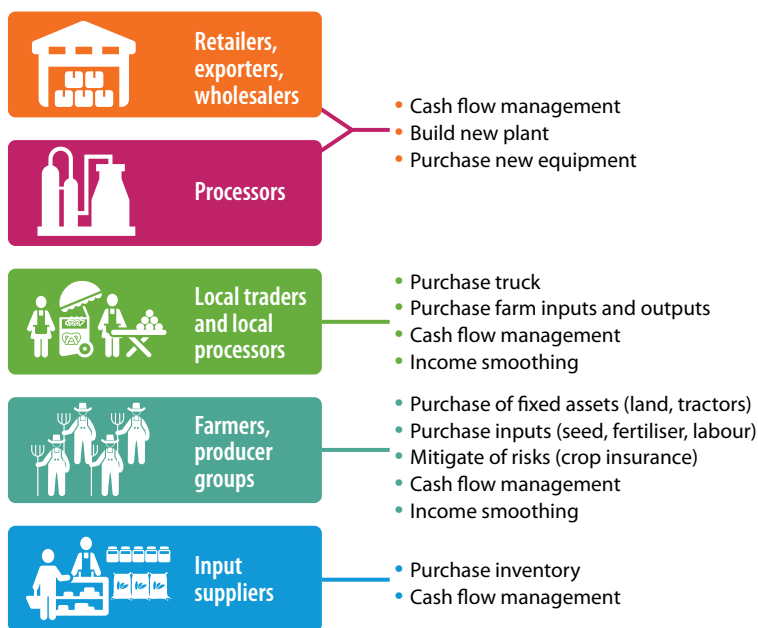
Retailers, exporters, wholesalers

Processors

- Cash flow management
- Build new plant
- Purchase new equipment

Local traders and local processors

- Purchase truck
- Purchase farm inputs and outputs
- Cash flow management
- Income smoothing

Farmers, producer groups

- Purchase of fixed assets (land, tractors)
- Purchase inputs (seed, fertiliser, labour)
- Mitigate of risks (crop insurance)
- Cash flow management
- Income smoothing

Input suppliers

- Purchase inventory
- Cash flow management